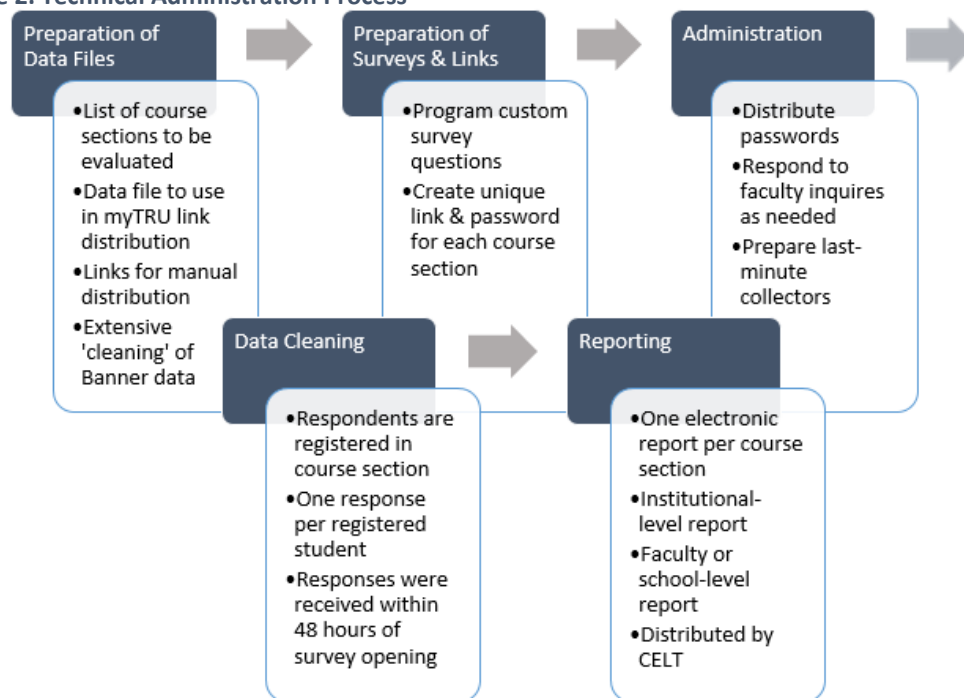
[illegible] Technical Administration Process

Preparation of Data Files

•List of course sections to be evaluated
•Data file to use in myTRU link distribution
•Links for manual distribution
•Extensive 'cleaning' of Banner data

Preparation of Surveys & Links

•Program custom survey questions
•Create unique link & password for each course section

Administration

•Distribute passwords
•Respond to faculty inquires as needed
•Prepare last-minute collectors

Data Cleaning

•Respondents are registered in course section
•One response per registered student
•Responses were received within 48 hours of survey opening

Reporting

•One electronic report per course section
•Institutional-level report
•Faculty or school-level report
•Distributed by CELT